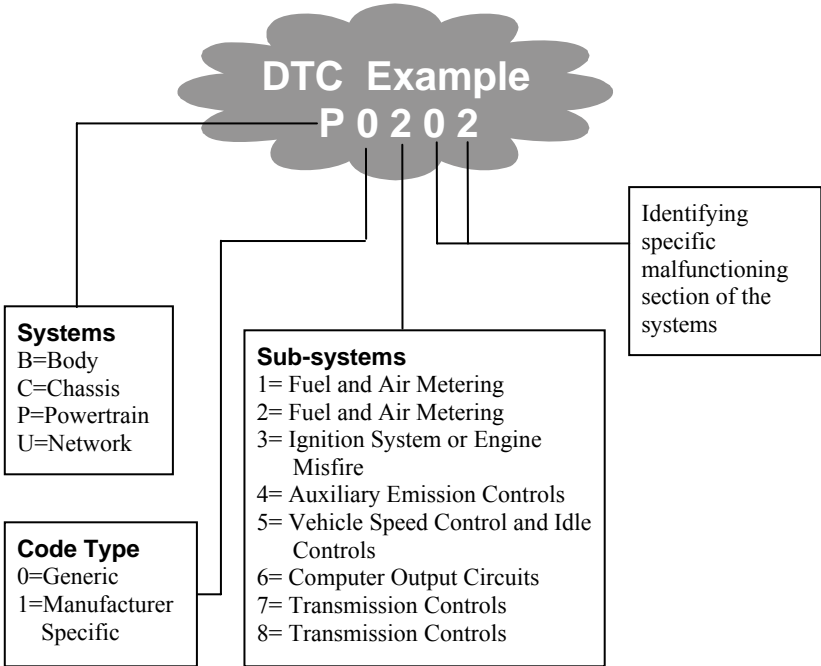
DTC Example
P 0 2 0 2

Identifying specific malfunctioning section of the systems

Systems
B=Body
C=Chassis
P=Powertrain
U=Network

Sub-systems
1= Fuel and Air Metering
2= Fuel and Air Metering
3= Ignition System or Engine Misfire
4= Auxiliary Emission Controls
5= Vehicle Speed Control and Idle Controls
6= Computer Output Circuits
7= Transmission Controls
8= Transmission Controls

Code Type
0=Generic
1=Manufacturer Specific